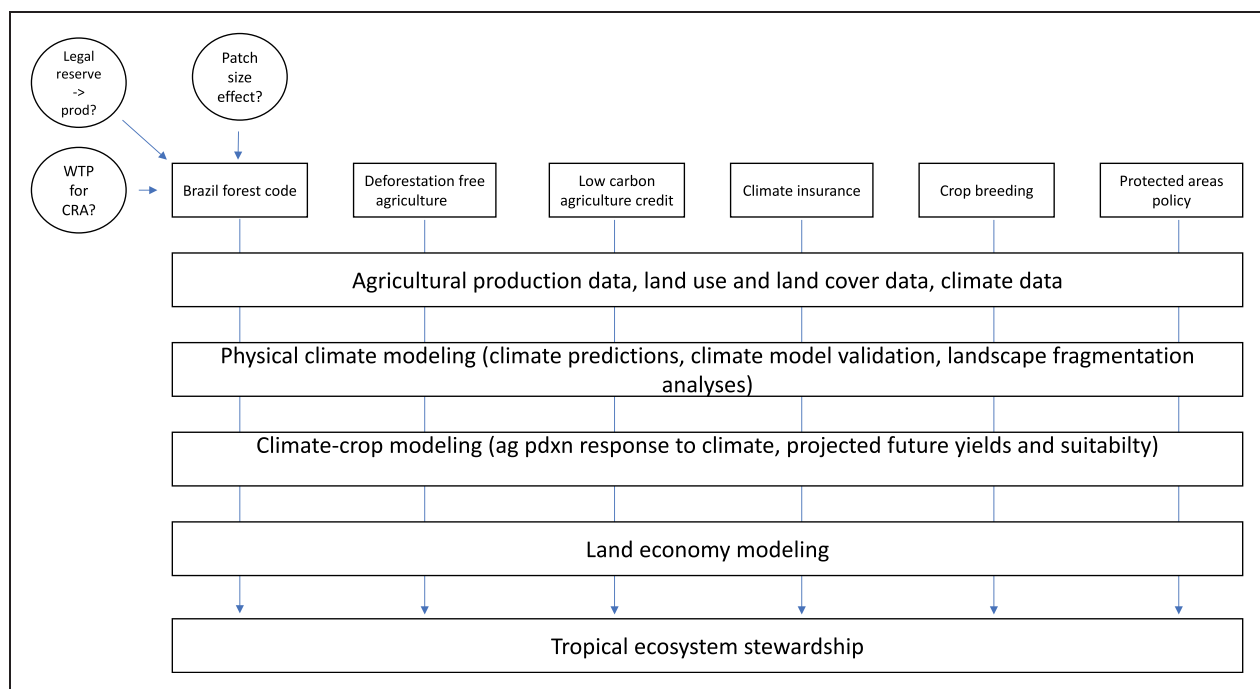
Legal reserve -> prod?

Patch size effect?

WTP for CRA?

Brazil forest code

Deforestation free agriculture

Low carbon agriculture credit

Climate insurance

Crop breeding

Protected areas policy

Agricultural production data, land use and land cover data, climate data

Physical climate modeling (climate predictions, climate model validation, landscape fragmentation analyses)

Climate-crop modeling (ag pdxn response to climate, projected future yields and suitabilty)

Land economy modeling

Tropical ecosystem stewardship